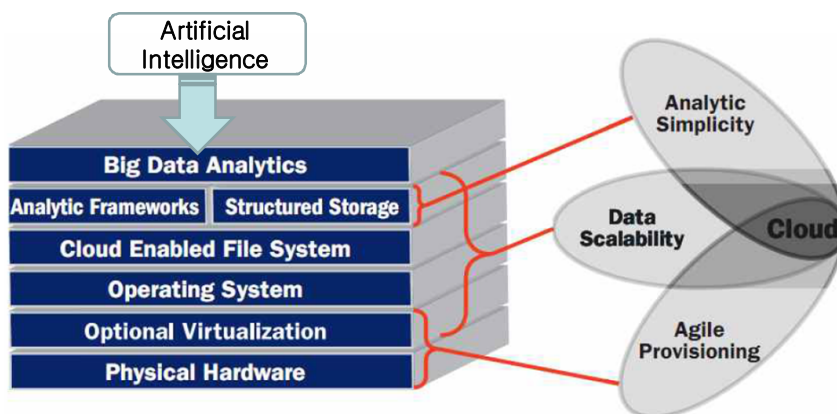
Artificial Intelligence

Big Data Analytics

Analytic Frameworks

Structured Storage

Cloud Enabled File System

Operating System

Optional Virtualization

Physical Hardware

Analytic Simplicity

Data Scalability

Cloud

Agile Provisioning